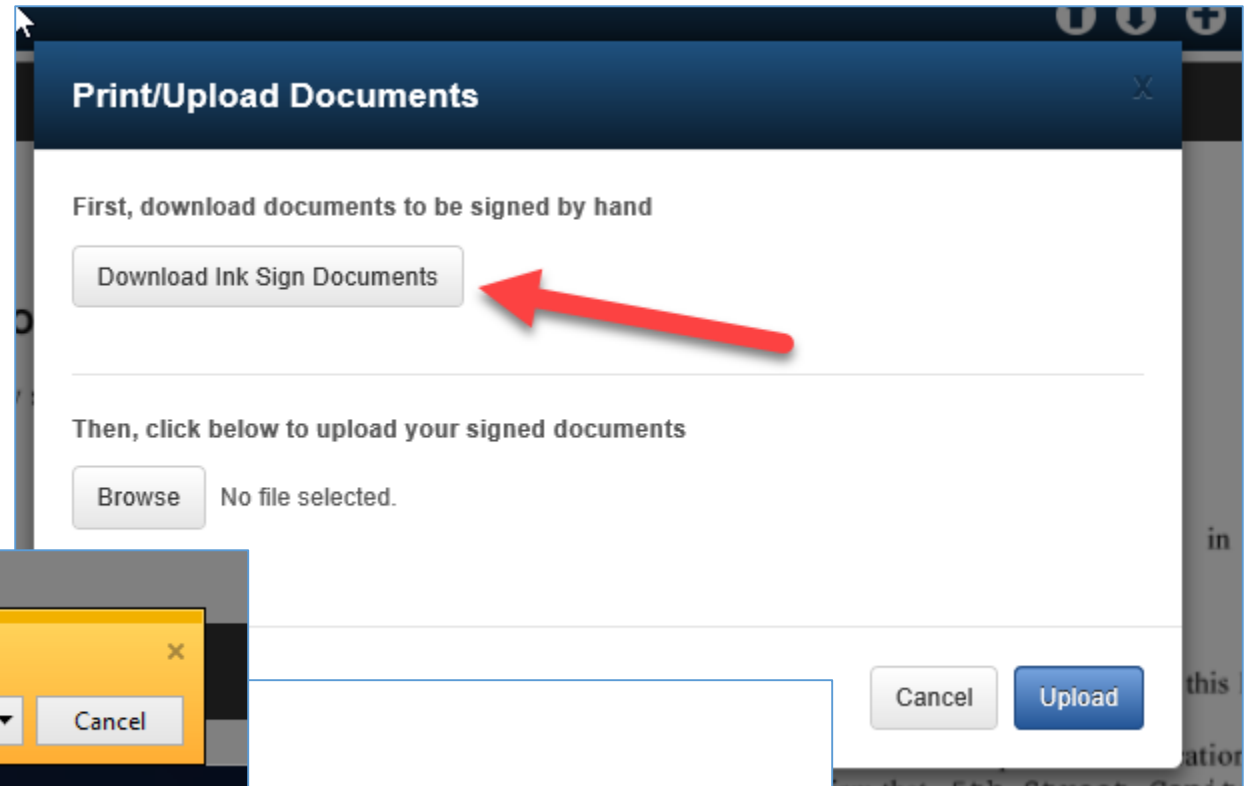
Print/Upload Documents

X

First, download documents to be signed by hand

Download Ink Sign Documents

Then, click below to upload your signed documents

Browse No file selected.

in

×

Cancel

Cancel

Upload

this

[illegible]